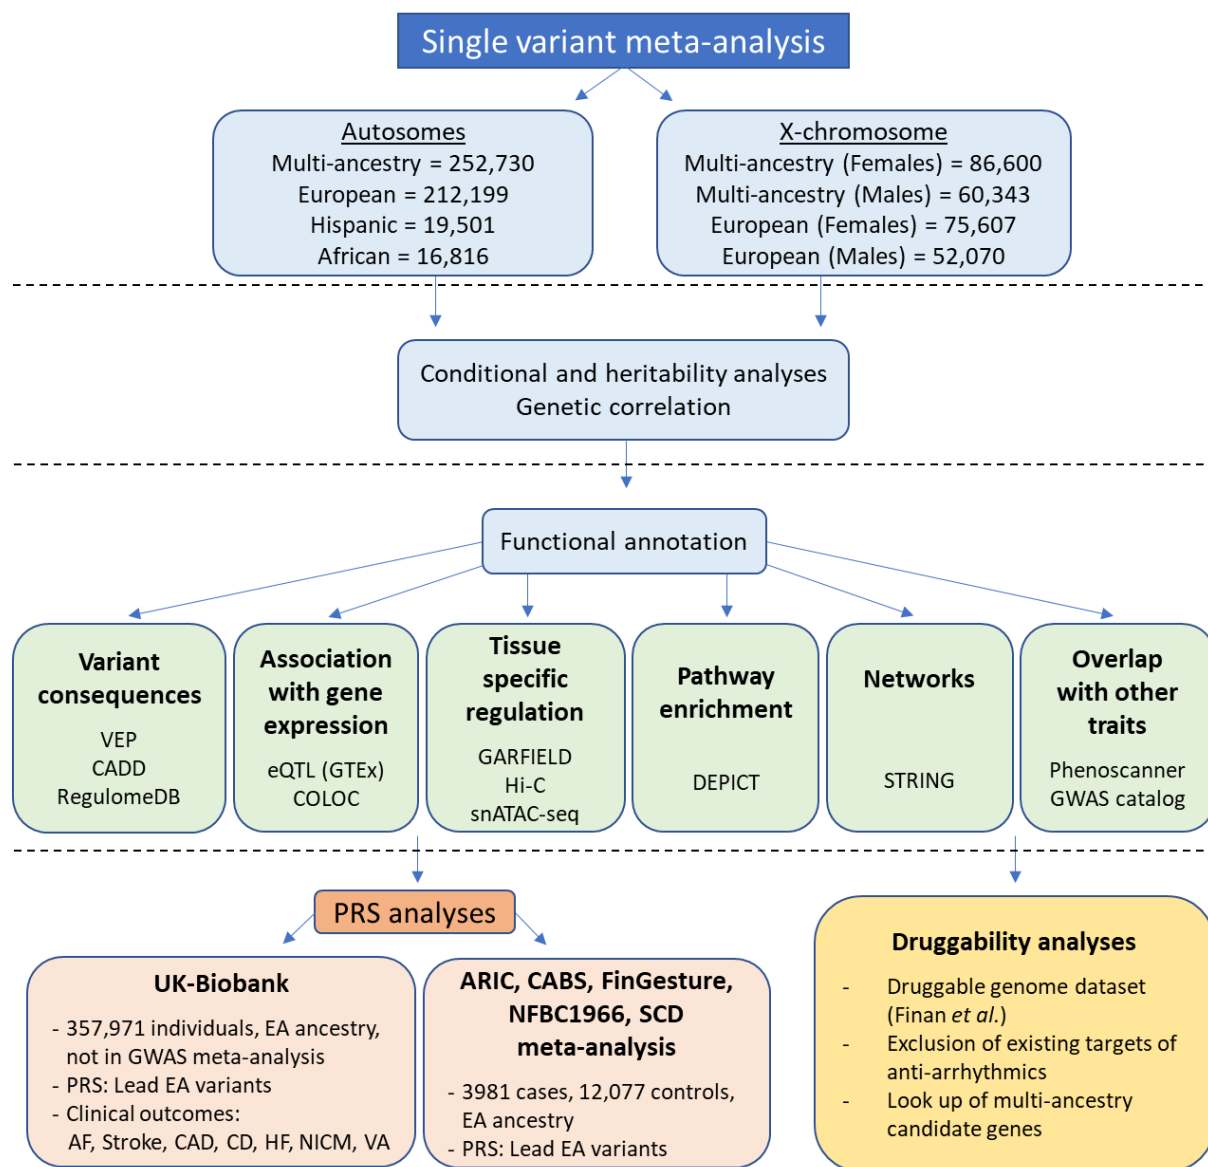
Single variant meta-analysis

Autosomes
Multi-ancestry = 252,730
European = 212,199
Hispanic = 19,501
African = 16,816

X-chromosome
Multi-ancestry (Females) = 86,600
Multi-ancestry (Males) = 60,343
European (Females) = 75,607
European (Males) = 52,070

Conditional and heritability analyses
Genetic correlation

Functional annotation

Variant consequences
VEP
CADD
RegulomeDB

Association with gene expression
eQTL (GTEx)
COLOC

Tissue specific regulation
GARFIELD
Hi-C
snATAC-seq

Pathway enrichment
DEPICT

Networks
STRING

Overlap with other traits
Phenoscanner
GWAS catalog

PRS analyses

UK-Biobank
- 357,971 individuals, EA ancestry, not in GWAS meta-analysis
- PRS: Lead EA variants
- Clinical outcomes:
AF, Stroke, CAD, CD, HF, NICM, VA

ARIC, CABS, FinGesture, NFBC1966, SCD meta-analysis
- 3981 cases, 12,077 controls, EA ancestry
- PRS: Lead EA variants

Druggability analyses
- Druggable genome dataset (Finan et al.)
- Exclusion of existing targets of anti-arrhythmics
- Look up of multi-ancestry candidate genes